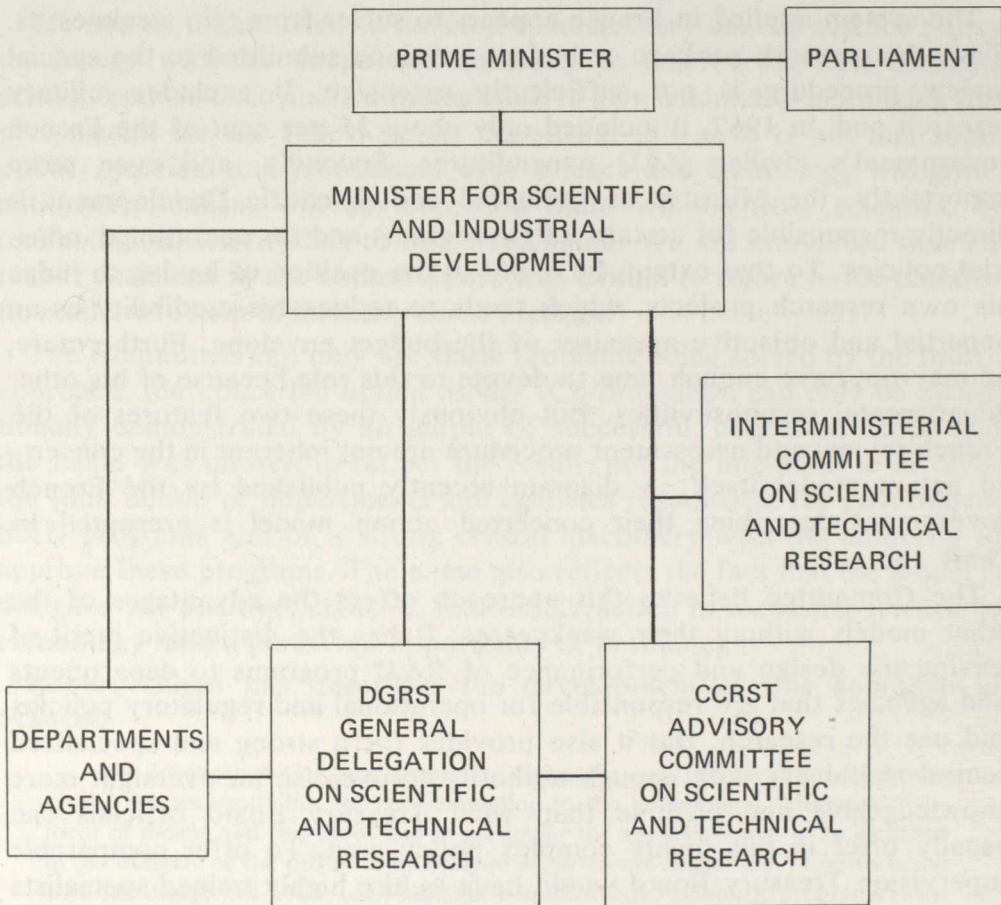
PRIME MINISTER

PARLIAMENT

MINISTER FOR SCIENTIFIC AND INDUSTRIAL DEVELOPMENT

INTERMINISTERIAL COMMITTEE ON SCIENTIFIC AND TECHNICAL RESEARCH

DEPARTMENTS AND AGENCIES

DGRST GENERAL DELEGATION ON SCIENTIFIC AND TECHNICAL RESEARCH

CCRST ADVISORY COMMITTEE ON SCIENTIFIC AND TECHNICAL RESEARCH